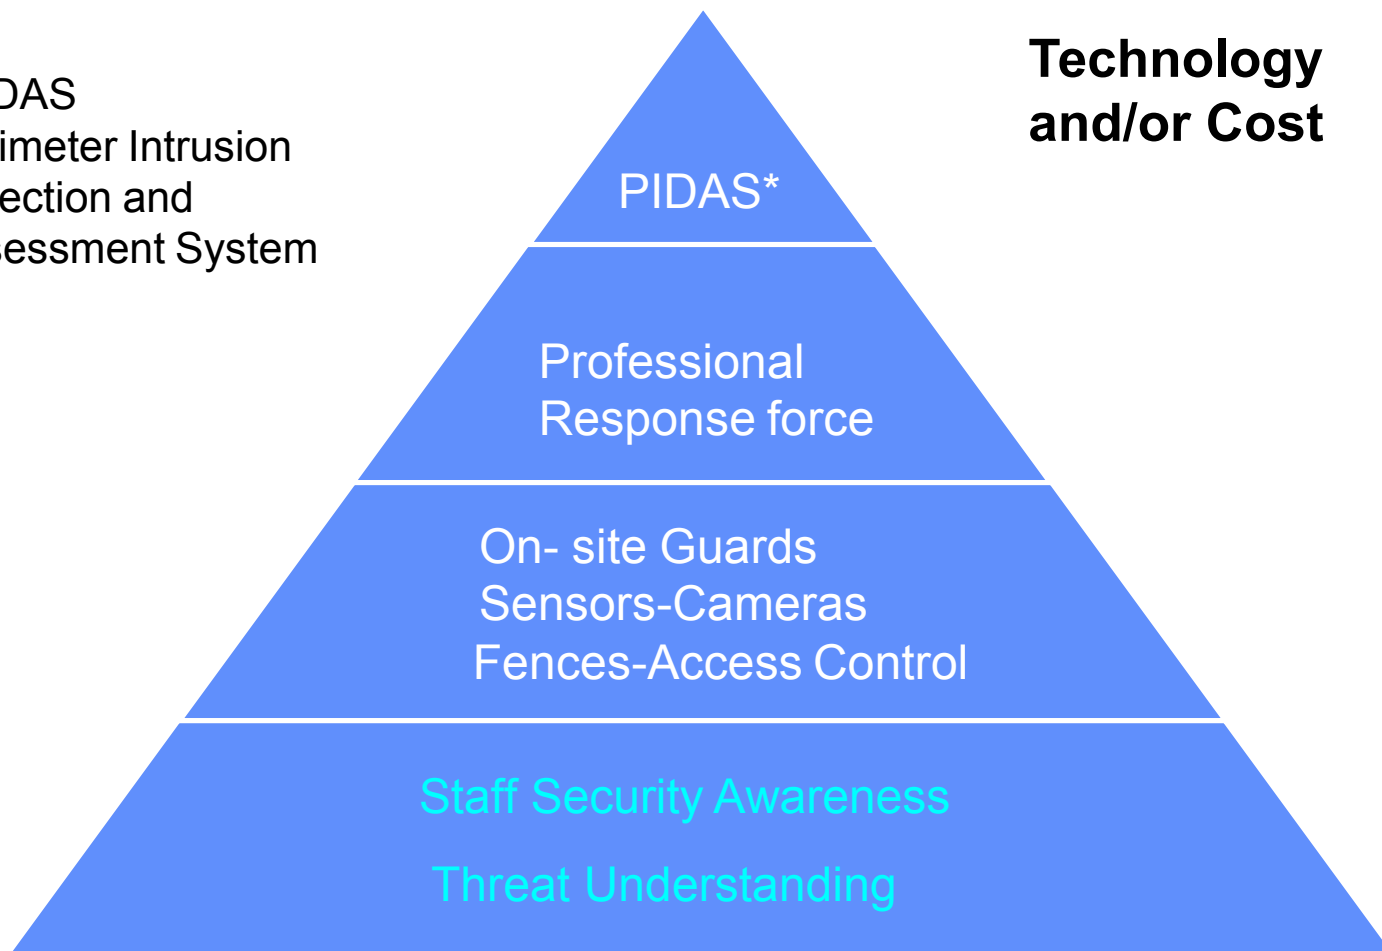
DAS
imeter Intrusion
ection and
essment System

Technology
and/or Cost

PIDAS*

Professional
Response force

On- site Guards
Sensors-Cameras
Fences-Access Control

Staff Security Awareness

Threat Understanding